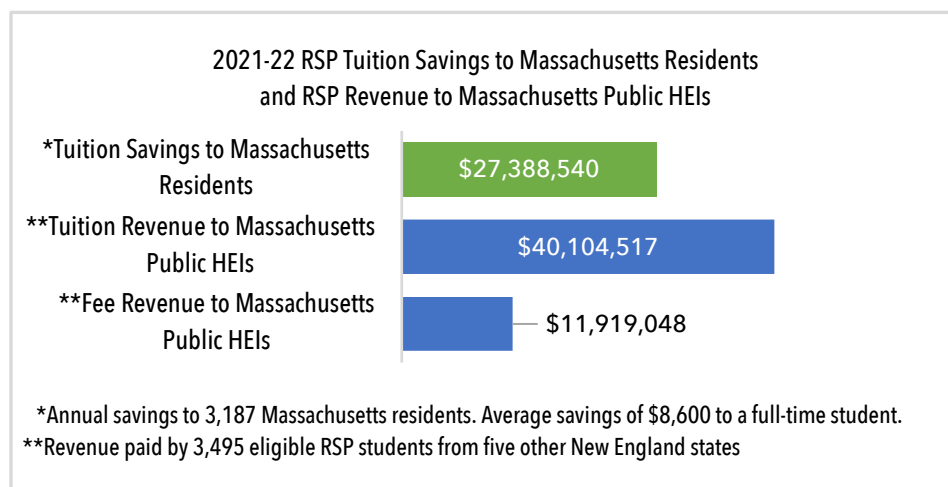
2021-22 RSP Tuition Savings to Massachusetts Residents and RSP Revenue to Massachusetts Public HEIs

*Tuition Savings to Massachusetts Residents

$27,388,540

**Tuition Revenue to Massachusetts Public HEIs

$40,104,517

**Fee Revenue to Massachusetts Public HEIs

$11,919,048

*Annual savings to 3,187 Massachusetts residents. Average savings of $8,600 to a full-time student.
**Revenue paid by 3,495 eligible RSP students from five other New England states